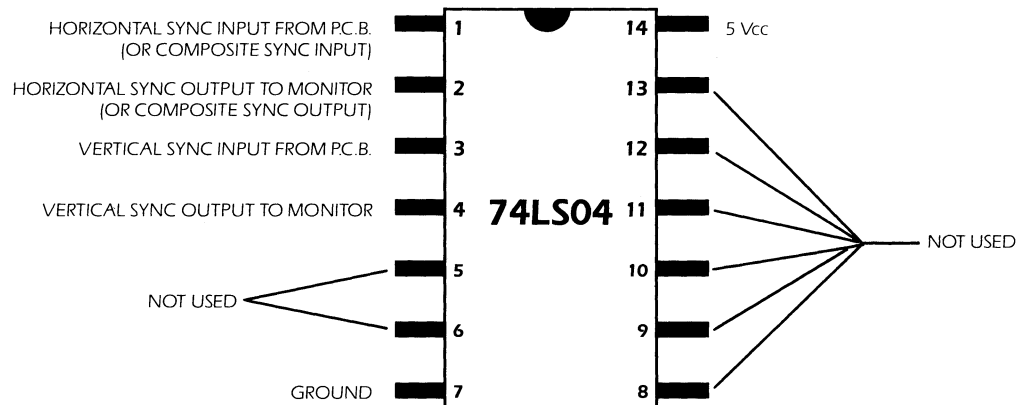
HORIZONTAL SYNC INPUT FROM P.C.B. (OR COMPOSITE SYNC INPUT)

1

14

5 Vcc

HORIZONTAL SYNC OUTPUT TO MONITOR (OR COMPOSITE SYNC OUTPUT)

2

13

VERTICAL SYNC INPUT FROM P.C.B.

3

12

VERTICAL SYNC OUTPUT TO MONITOR

4

74LS04

11

NOT USED

5

10

NOT USED

6

9

GROUND

7

8